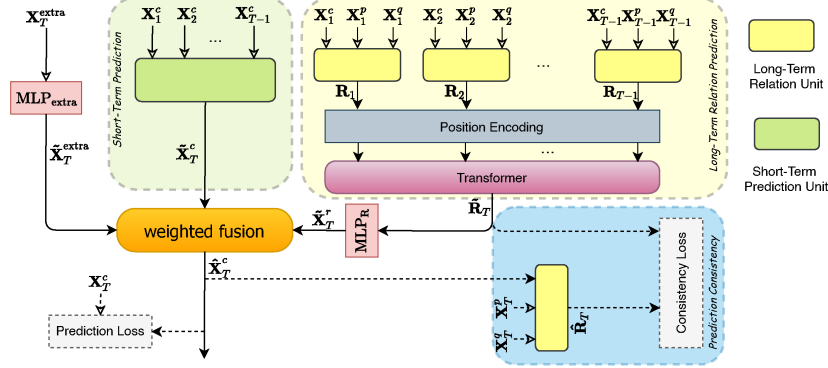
$\mathbf{X}_T^{\text{extra}}$

$\mathbf{MLP}_{\text{extra}}$

$\tilde{\mathbf{X}}_T^{\text{extra}}$

Short-Term Prediction

$\mathbf{X}_1^c$ $\mathbf{X}_2^c$ ... $\mathbf{X}_{T-1}^c$

$\tilde{\mathbf{X}}_T^c$

Long-Term Relation Prediction

$\mathbf{X}_1^c$ $\mathbf{X}_1^p$ $\mathbf{X}_1^q$ $\mathbf{X}_2^c$ $\mathbf{X}_2^p$ $\mathbf{X}_2^q$ ... $\mathbf{X}_{T-1}^c$ $\mathbf{X}_{T-1}^p$ $\mathbf{X}_{T-1}^q$

$\mathbf{R}_1$ $\mathbf{R}_2$ $\mathbf{R}_{T-1}$

Position Encoding

...

Transformer

$\hat{\mathbf{R}}_T$

$\mathbf{MLP}_{\mathbf{R}}$

$\tilde{\mathbf{X}}_T^r$

weighted fusion

$\hat{\mathbf{X}}_T^c$

$\mathbf{X}_T^c$

Prediction Loss

$\mathbf{X}_T^p$

$\mathbf{X}_T^q$

$\hat{\mathbf{R}}_T$

Consistency Loss

Prediction Consistency

Long-Term Relation Unit

Short-Term Prediction Unit